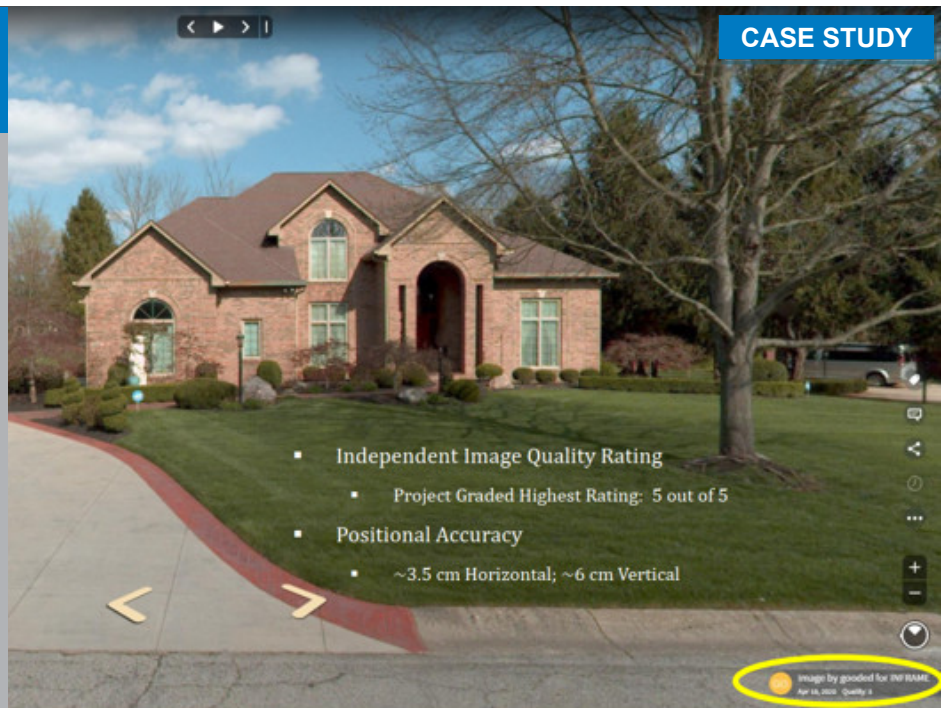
CASE STUDY

- Independent Image Quality Rating
  - Project Graded Highest Rating: 5 out of 5
- Positional Accuracy
  - ~3.5 cm Horizontal; ~6 cm Vertical

Image by gooded for INFRAME
Apr 18, 2023 Quality: 5